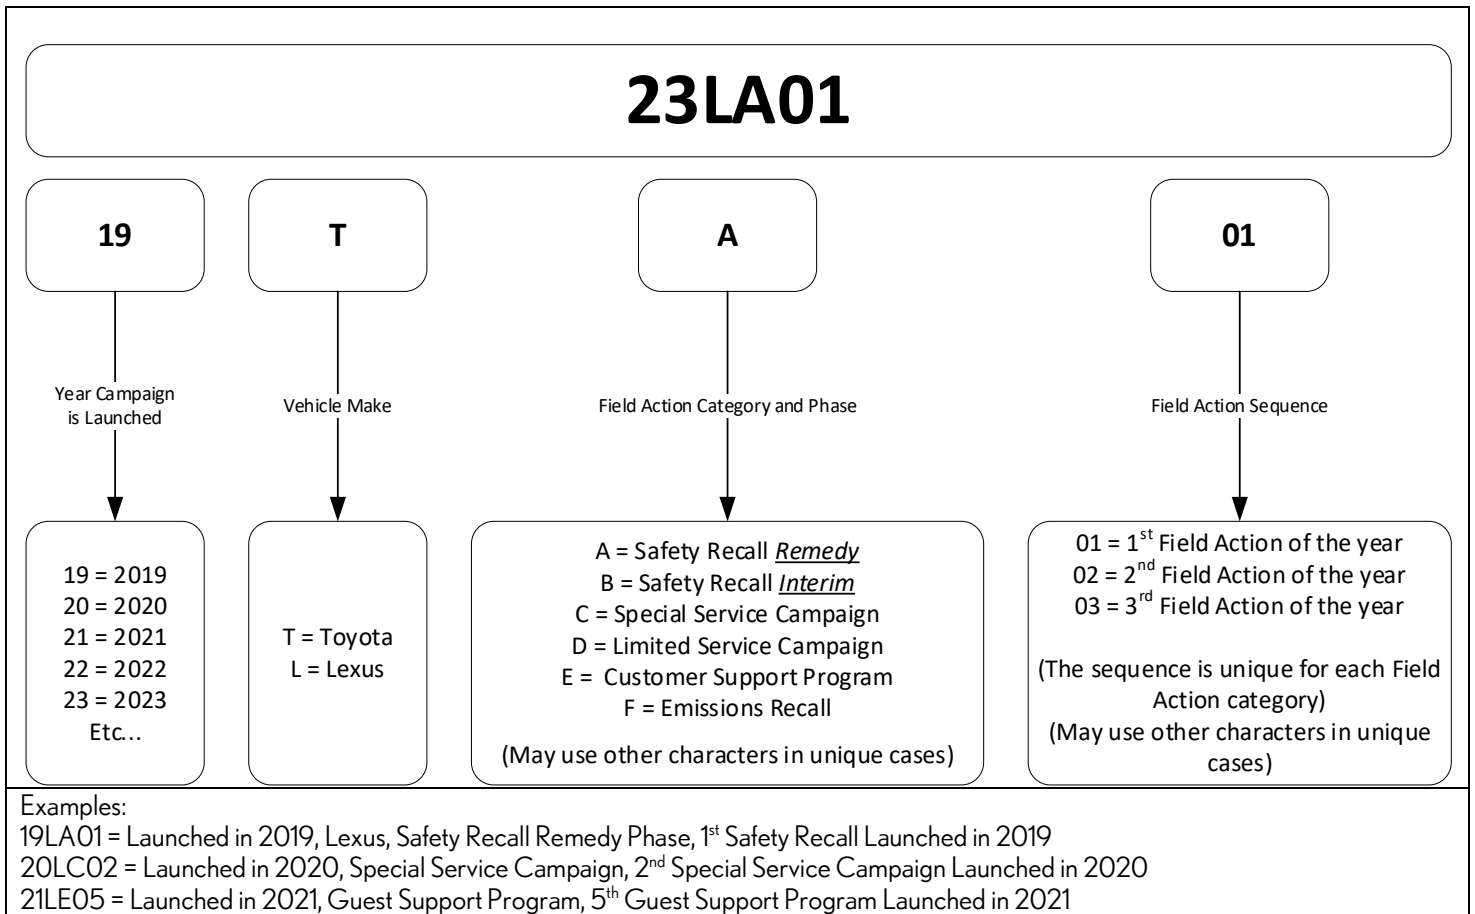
23LA01

19

Year Campaign is Launched

19 = 2019
20 = 2020
21 = 2021
22 = 2022
23 = 2023
Etc...

T

Vehicle Make

T = Toyota
L = Lexus

A

Field Action Category and Phase

A = Safety Recall *Remedy*
B = Safety Recall *Interim*
C = Special Service Campaign
D = Limited Service Campaign
E = Customer Support Program
F = Emissions Recall

(May use other characters in unique cases)

01

Field Action Sequence

01 = 1$^{st}$ Field Action of the year
02 = 2$^{nd}$ Field Action of the year
03 = 3$^{rd}$ Field Action of the year

(The sequence is unique for each Field Action category)
(May use other characters in unique cases)

Examples:
19LA01 = Launched in 2019, Lexus, Safety Recall Remedy Phase, 1$^{st}$ Safety Recall Launched in 2019
20LC02 = Launched in 2020, Special Service Campaign, 2$^{nd}$ Special Service Campaign Launched in 2020
21LE05 = Launched in 2021, Guest Support Program, 5$^{th}$ Guest Support Program Launched in 2021